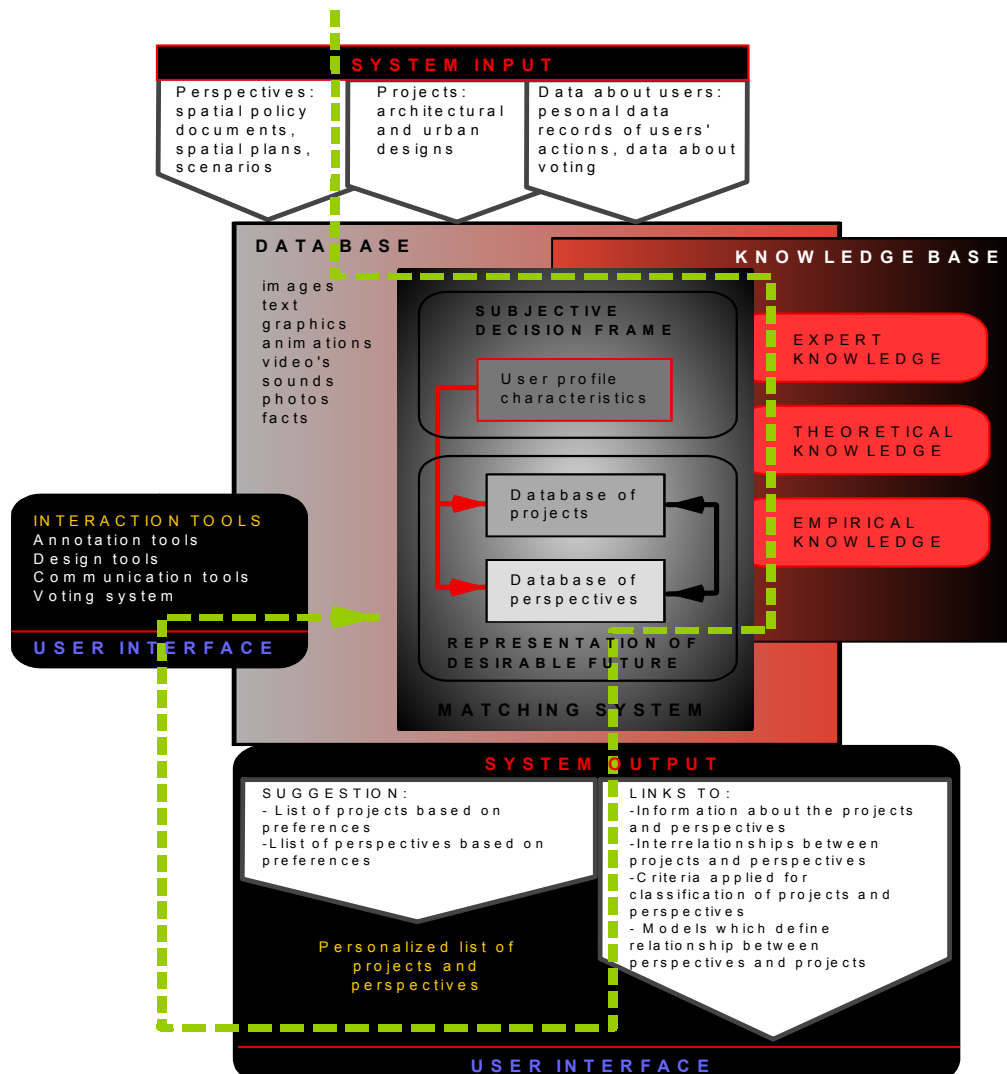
SYSTEM INPUT

Perspectives: spatial policy documents, spatial plans, scenarios

Projects: architectural and urban designs

Data about users: pesonal data records of users' actions, data about voting

DATA BASE

images
text
graphics
animations
video's
sounds
photos
facts

KNOWLEDGE BASE

SUBJECTIVE DECISION FRAME

User profile characteristics

EXPERT KNOWLEDGE

THEORETICAL KNOWLEDGE

EMPIRICAL KNOWLEDGE

Database of projects

Database of perspectives

REPRESENTATION OF DESIRABLE FUTURE

MATCHING SYSTEM

INTERACTION TOOLS
Annotation tools
Design tools
Communication tools
Voting system

USER INTERFACE

SYSTEM OUTPUT

SUGGESTION:
- List of projects based on preferences
-List of perspectives based on preferences

Personalized list of projects and perspectives

LINKS TO:
-Information about the projects and perspectives
-Interrelationships between projects and perspectives
-Criteria applied for classification of projects and perspectives
- Models which define relationship between perspectives and projects

USER INTERFACE